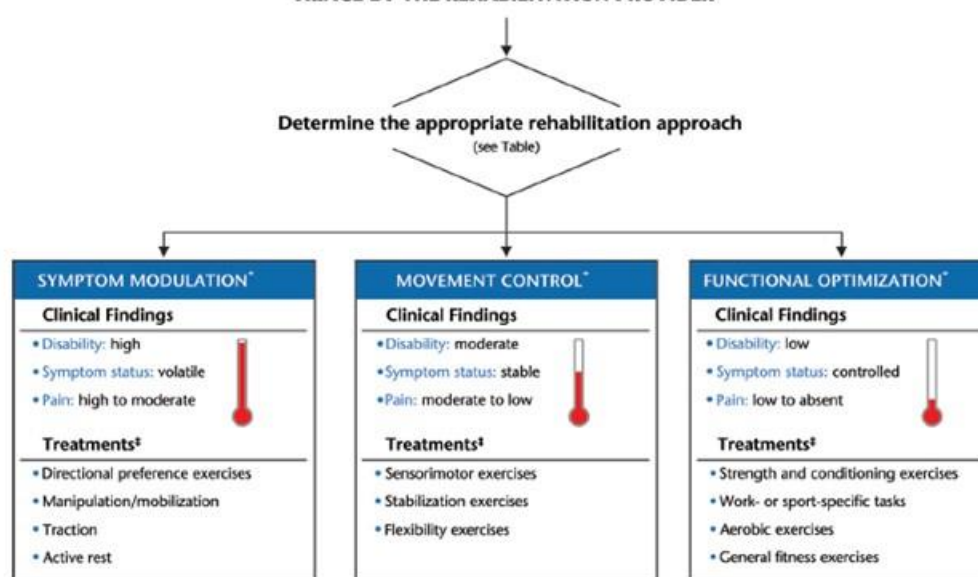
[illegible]

Determine the appropriate rehabilitation approach
(see Table)

SYMPTOM MODULATION*

Clinical Findings

• Disability: high
• Symptom status: volatile
• Pain: high to moderate

Treatments‡

• Directional preference exercises
• Manipulation/mobilization
• Traction
• Active rest

MOVEMENT CONTROL*

Clinical Findings

• Disability: moderate
• Symptom status: stable
• Pain: moderate to low

Treatments‡

• Sensorimotor exercises
• Stabilization exercises
• Flexibility exercises

FUNCTIONAL OPTIMIZATION*

Clinical Findings

• Disability: low
• Symptom status: controlled
• Pain: low to absent

Treatments‡

• Strength and conditioning exercises
• Work- or sport-specific tasks
• Aerobic exercises
• General fitness exercises